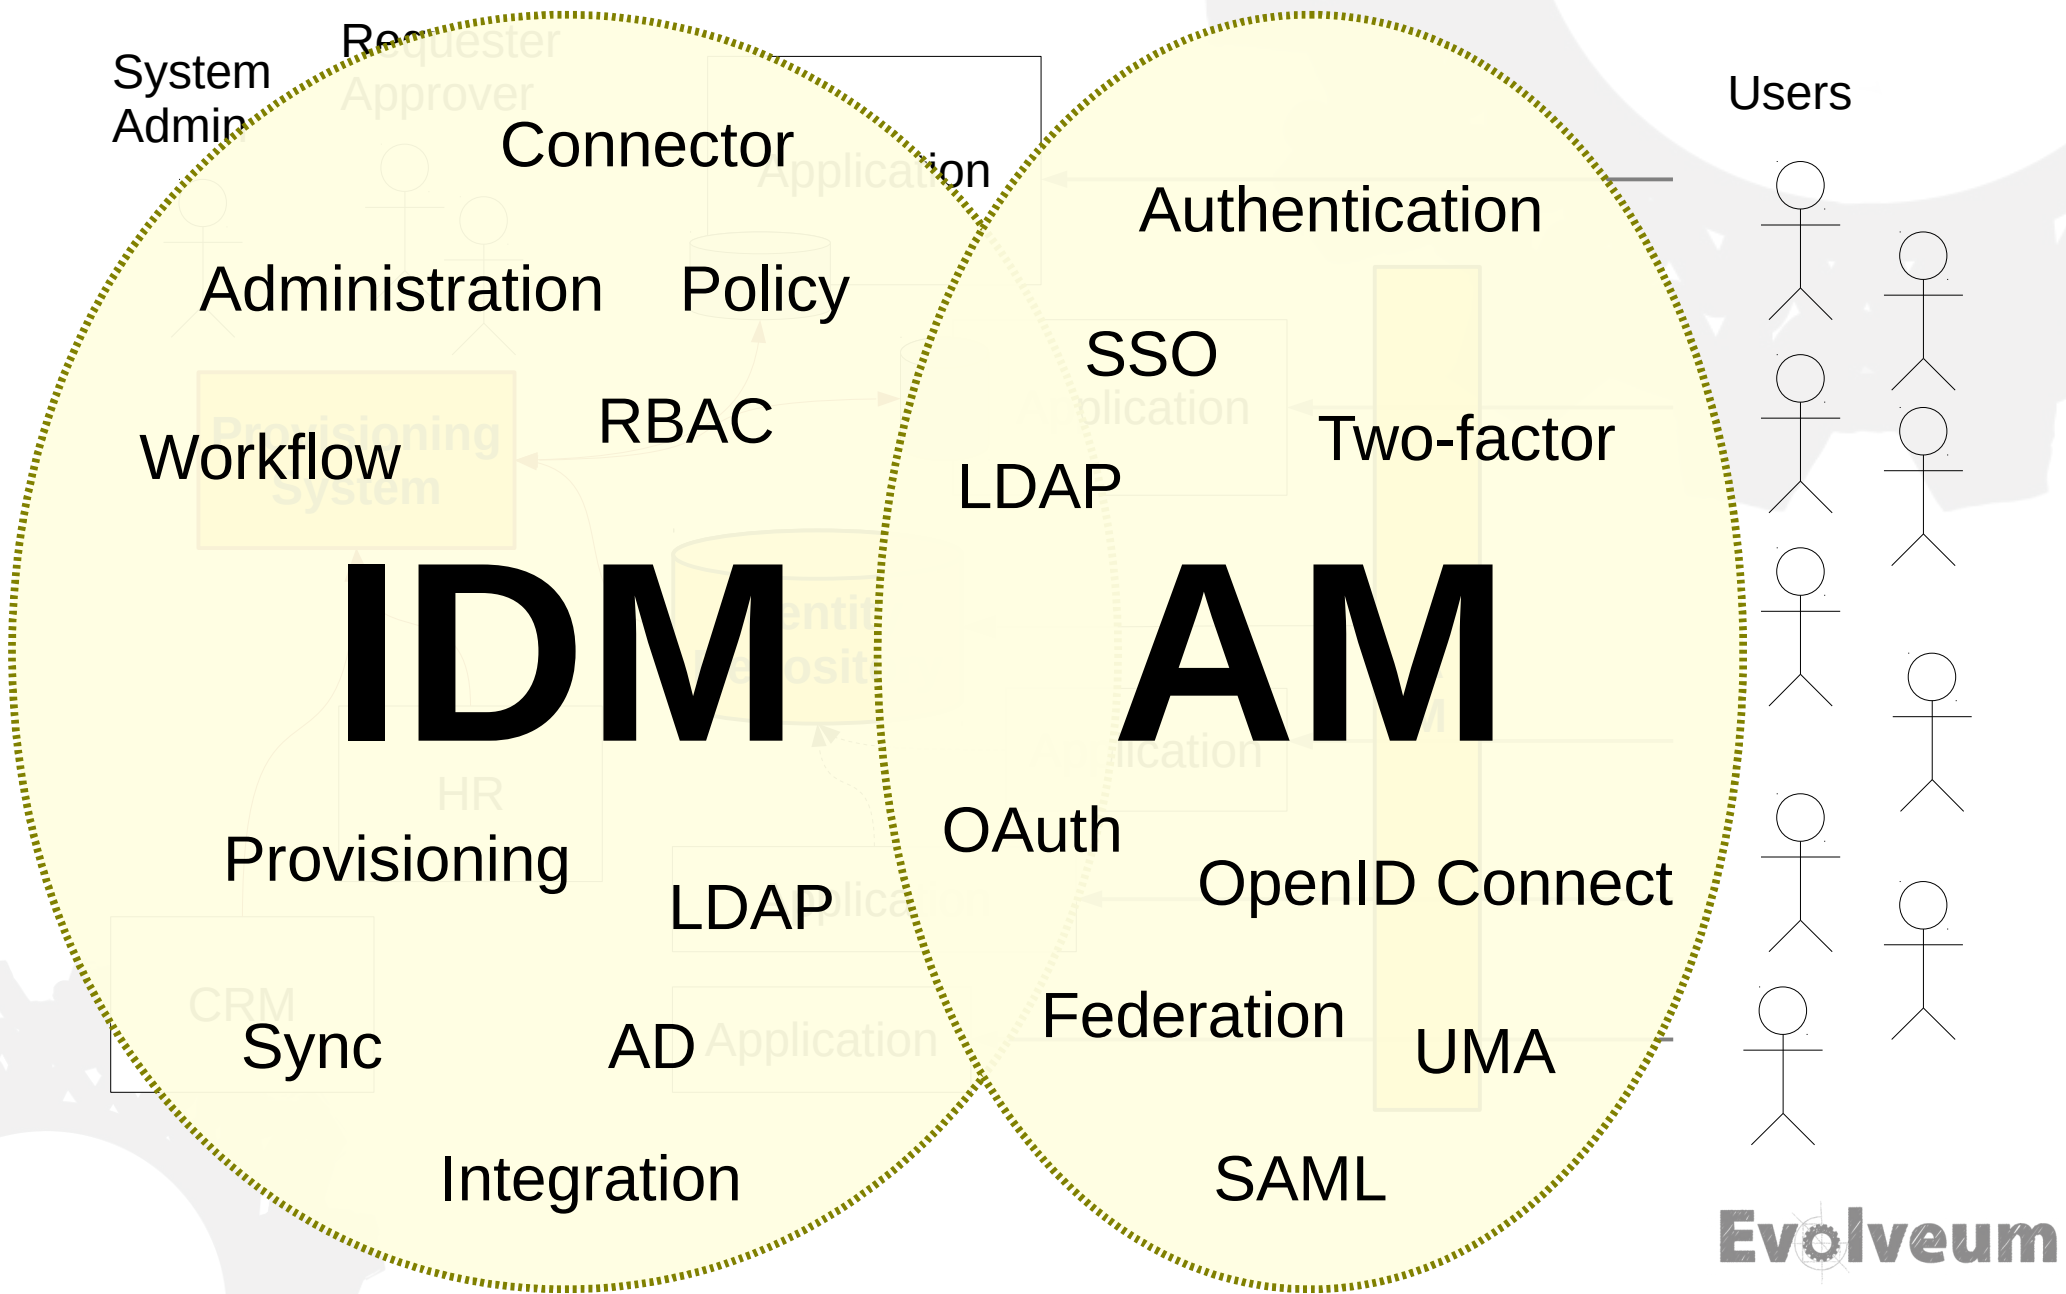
System Admin

Requester Approver

Connector

Application

Administration

Policy

Provisioning System

RBAC

Workflow

IDM

Identity Repository

HR

Provisioning

LDAP

Application

CRM

Sync

AD

Application

Integration

Users

Authentication

SSO

Application

Two-factor

LDAP

AM

Application

OAuth

OpenID Connect

Federation

UMA

SAML

Evolveum